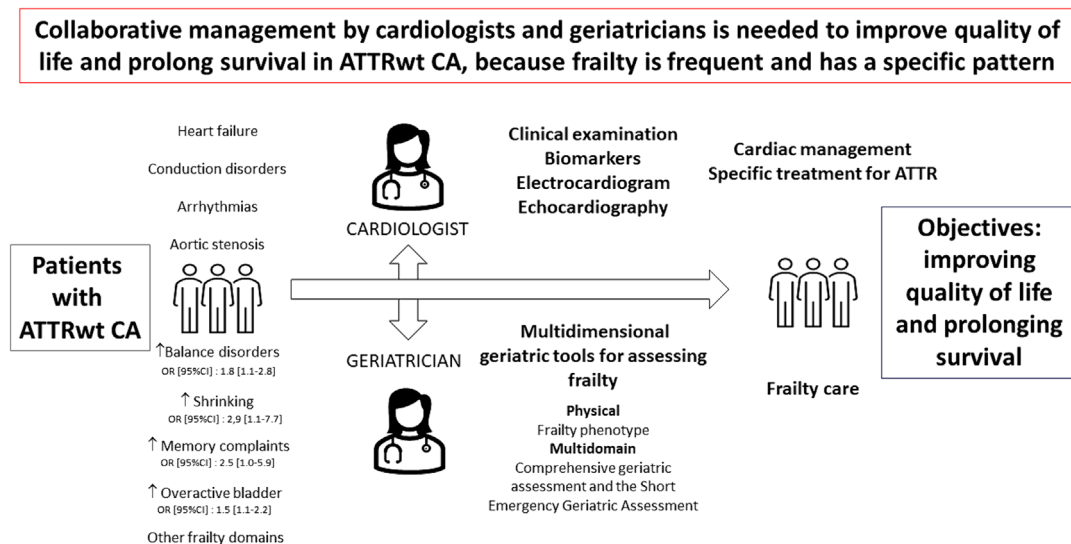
Collaborative management by cardiologists and geriatricians is needed to improve quality of life and prolong survival in ATTRwt CA, because frailty is frequent and has a specific pattern

Heart failure

Conduction disorders

Arrhythmias

Aortic stenosis

Patients with ATTRwt CA

↑Balance disorders
OR [95%CI] : 1.8 [1.1-2.8]

↑ Shrinking
OR [95%CI] : 2,9 [1.1-7.7]

↑ Memory complaints
OR [95%CI] : 2.5 [1.0-5.9]

↑ Overactive bladder
OR [95%CI] : 1.5 [1.1-2.2]

Other frailty domains

CARDIOLOGIST

GERIATRICIAN

Clinical examination
Biomarkers
Electrocardiogram
Echocardiography

Multidimensional geriatric tools for assessing frailty

Physical
Frailty phenotype
Multidomain
Comprehensive geriatric assessment and the Short Emergency Geriatric Assessment

Cardiac management
Specific treatment for ATTR

Frailty care

Objectives: improving quality of life and prolonging survival